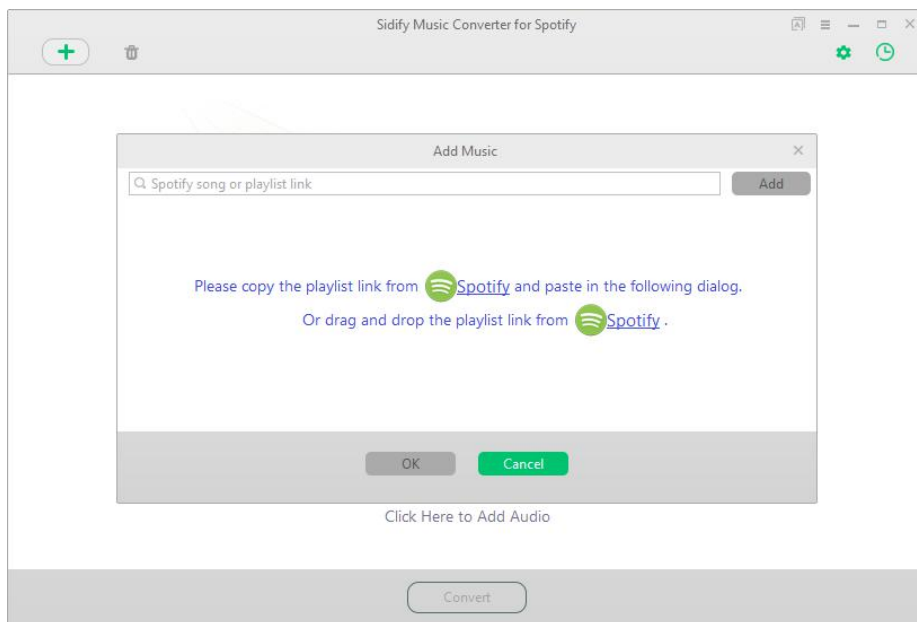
Sidify Music Converter for Spotify

Add Music

Spotify song or playlist link

Add

Please copy the playlist link from Spotify and paste in the following dialog.

Or drag and drop the playlist link from Spotify .

OK

Cancel

Click Here to Add Audio

Convert